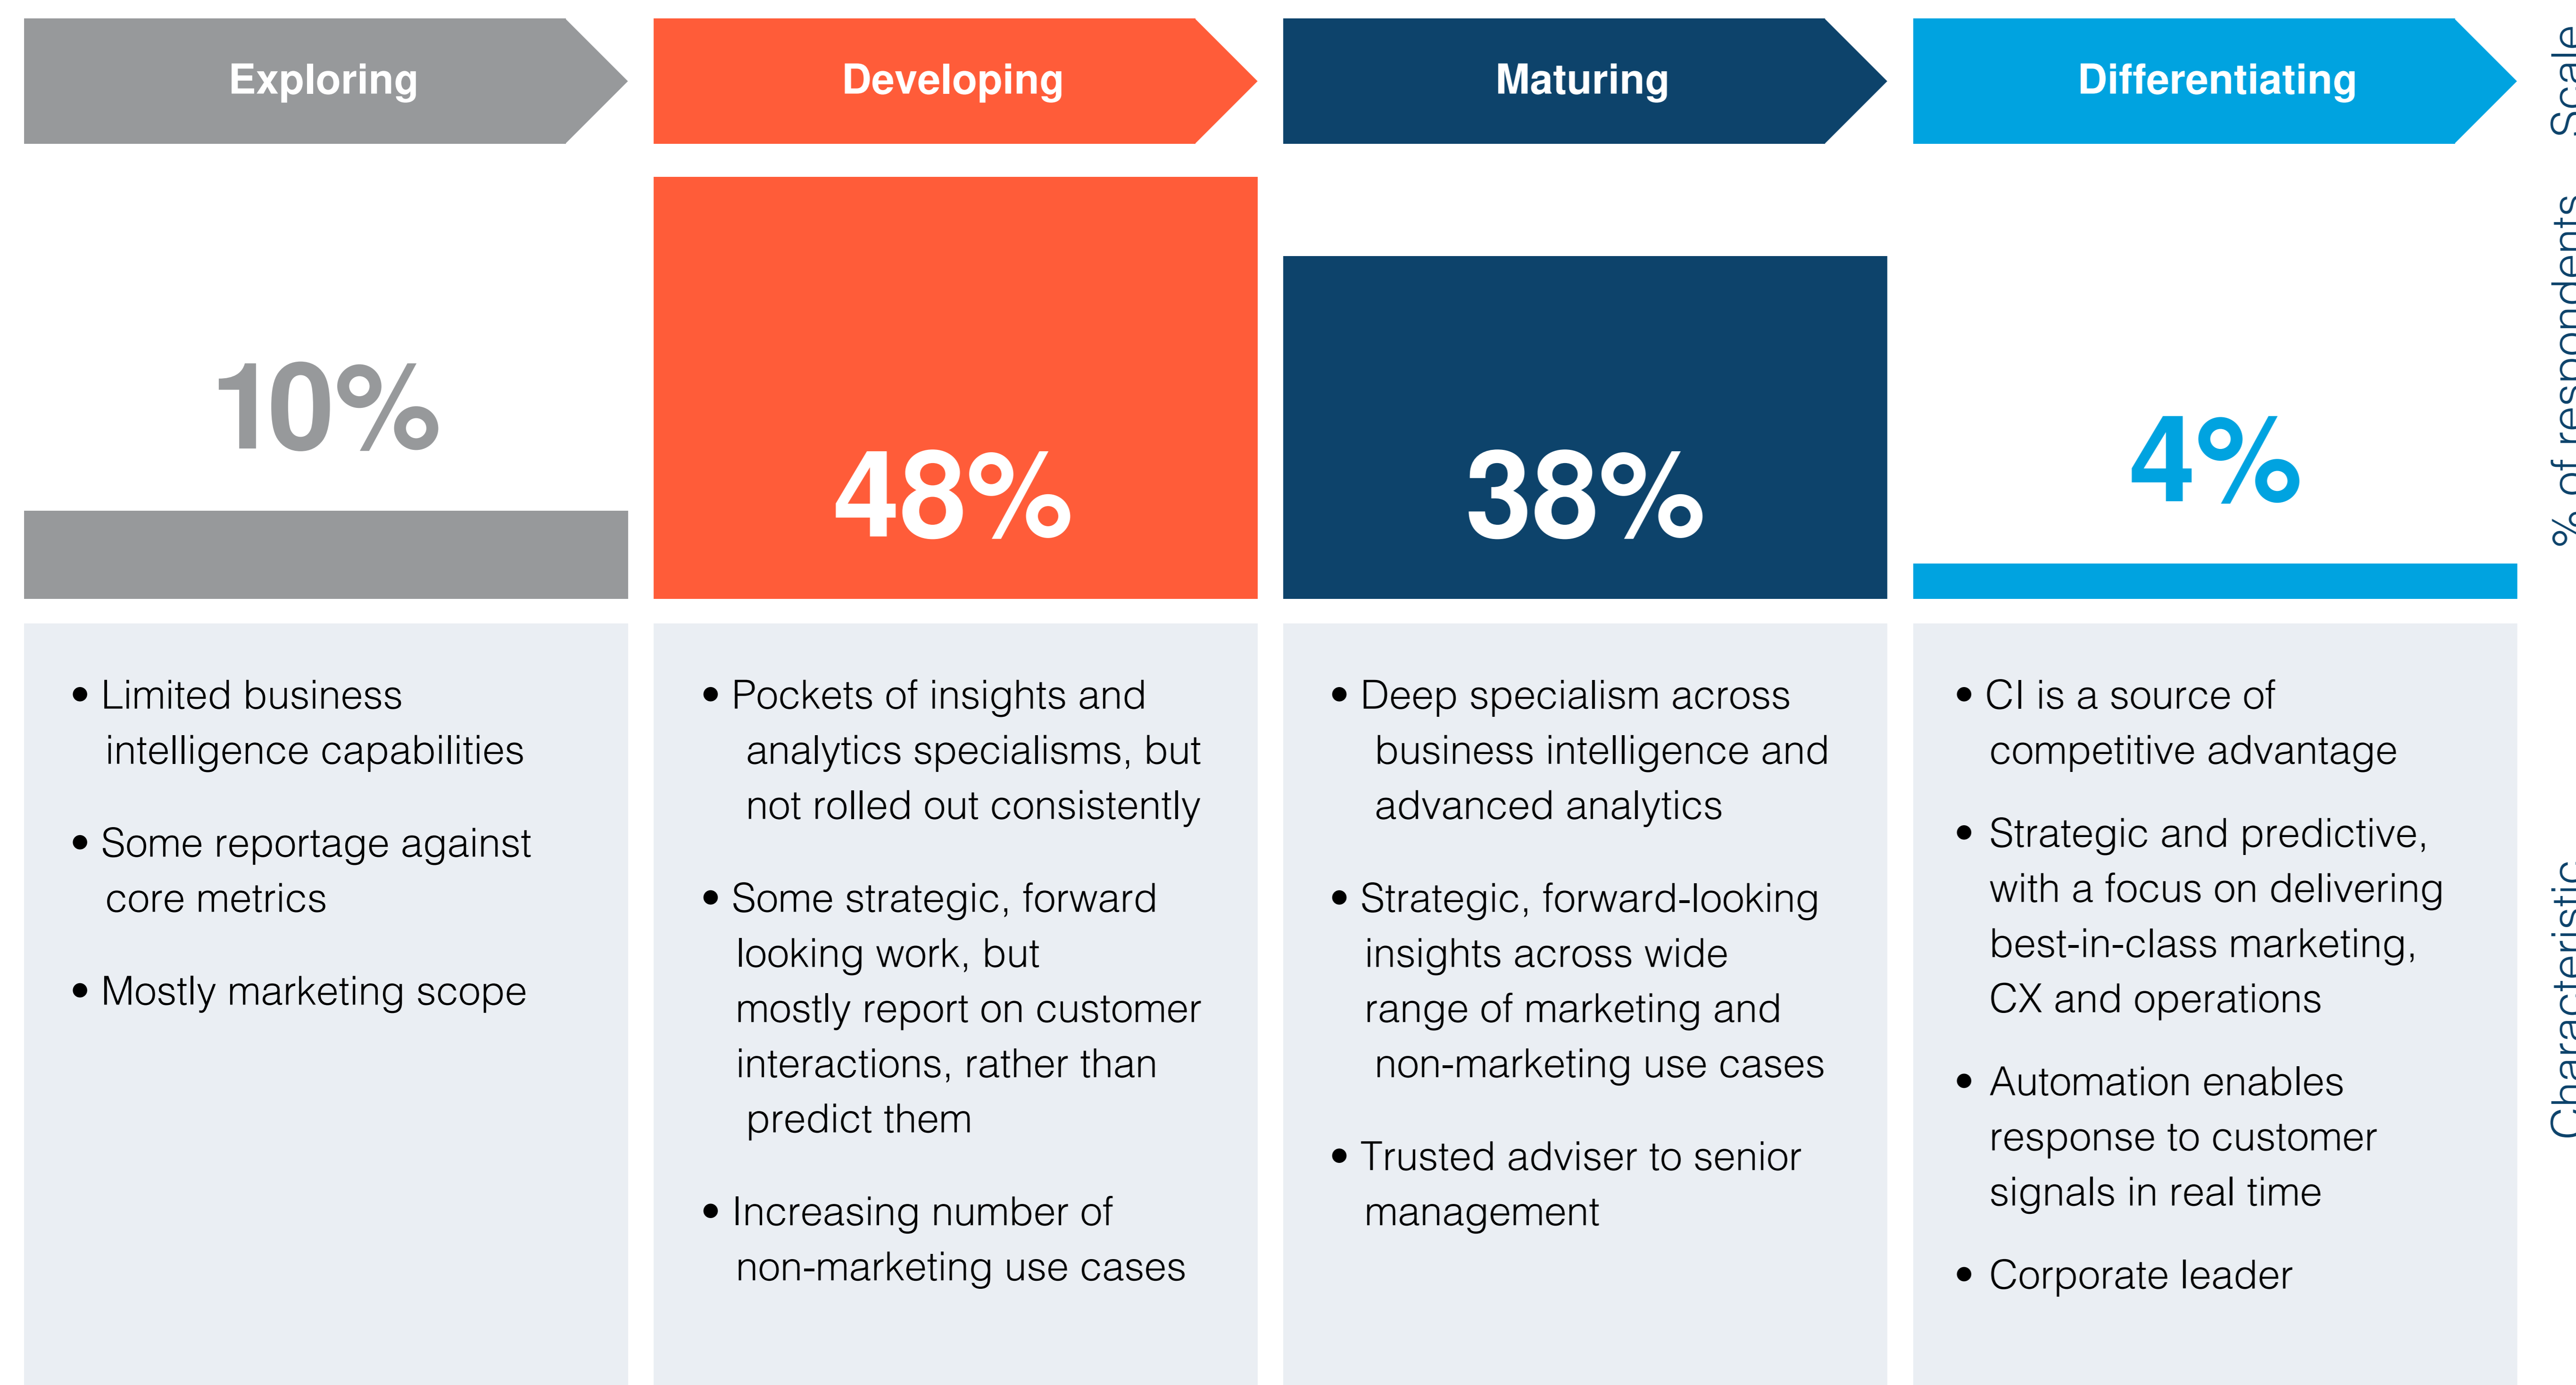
Exploring

Developing

Maturing

Differentiating

Scale

10%

48%

38%

4%

% of respondents

• Limited business intelligence capabilities

• Some reportage against core metrics

• Mostly marketing scope

• Pockets of insights and analytics specialisms, but not rolled out consistently

• Some strategic, forward looking work, but mostly report on customer interactions, rather than predict them

• Increasing number of non-marketing use cases

• Deep specialism across business intelligence and advanced analytics

• Strategic, forward-looking insights across wide range of marketing and non-marketing use cases

• Trusted adviser to senior management

• CI is a source of competitive advantage

• Strategic and predictive, with a focus on delivering best-in-class marketing, CX and operations

• Automation enables response to customer signals in real time

• Corporate leader

Characteristic